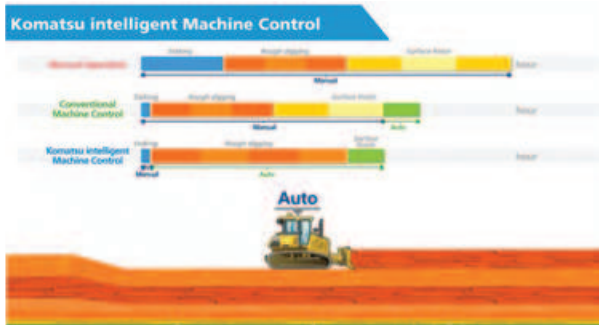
Komatsu intelligent Machine Control

Manual operation
Staking
Rough slipping
Surface finish
Hour
Manual

Conventional Machine Control
Staking
Rough slipping
Surface finish
Hour
Manual
Auto

Komatsu intelligent Machine Control
Staking
Rough slipping
Surface finish
Hour
Manual
Auto

Auto